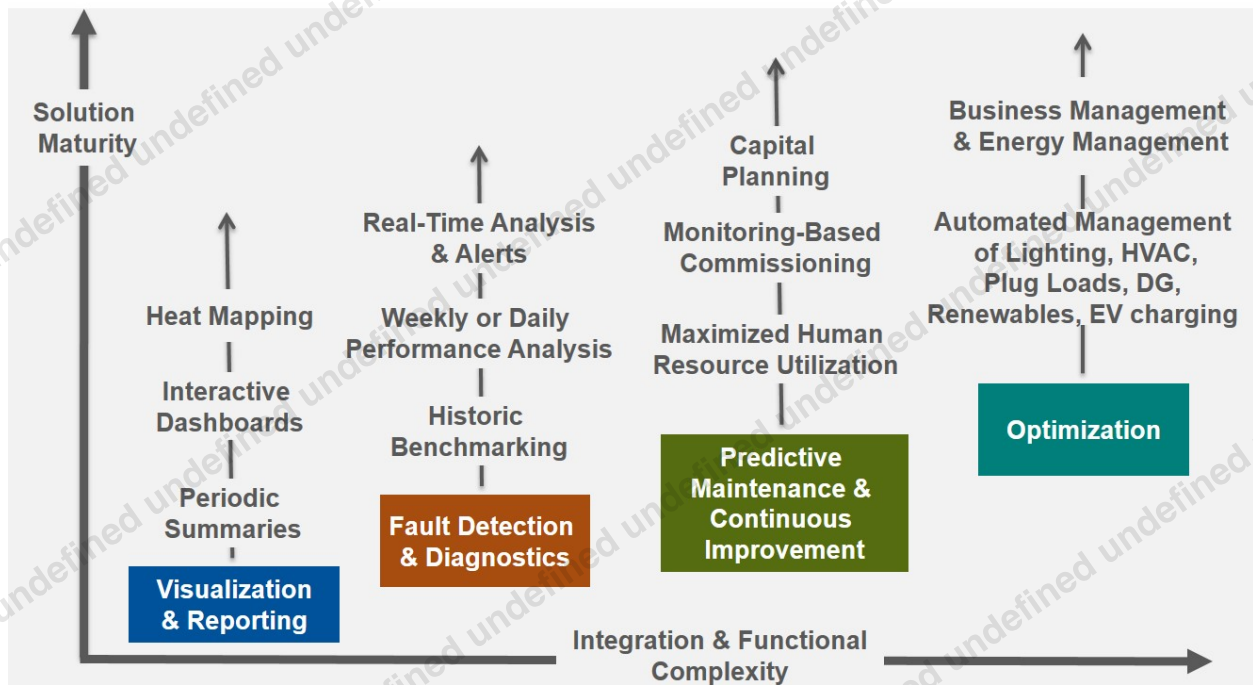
Solution Maturity

Heat Mapping

Interactive Dashboards

Periodic Summaries

Visualization & Reporting

Real-Time Analysis & Alerts

Weekly or Daily Performance Analysis

Historic Benchmarking

Fault Detection & Diagnostics

Capital Planning

Monitoring-Based Commissioning

Maximized Human Resource Utilization

Predictive Maintenance & Continuous Improvement

Business Management & Energy Management

Automated Management of Lighting, HVAC, Plug Loads, DG, Renewables, EV charging

Optimization

Integration & Functional Complexity

undefined undefined undefined undefined undefined undefined undefined undefined undefined undefined undefined undefined